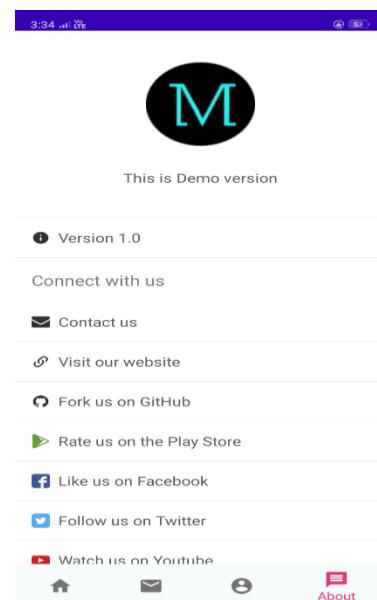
3:34 Vo LTE 57

M

This is Demo version

Version 1.0

Connect with us

Contact us

Visit our website

Fork us on GitHub

Rate us on the Play Store

Like us on Facebook

Follow us on Twitter

Watch us on Youtube

About